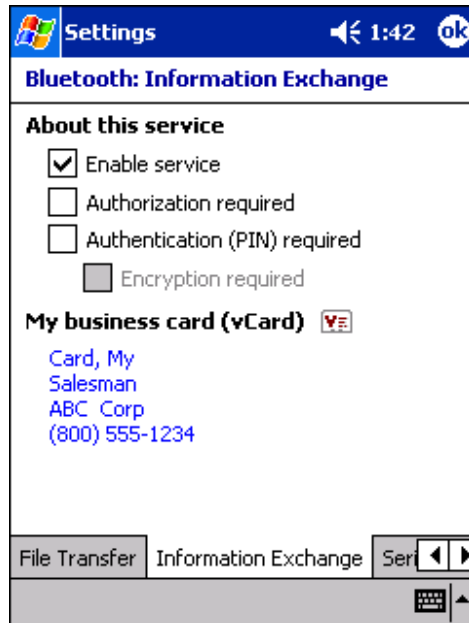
Settings 1:42 ok

Bluetooth: Information Exchange

About this service

Enable service

Authorization required

Authentication (PIN) required

Encryption required

My business card (vCard)

Card, My
Salesman
ABC Corp
(800) 555-1234

File Transfer | Information Exchange | Seri